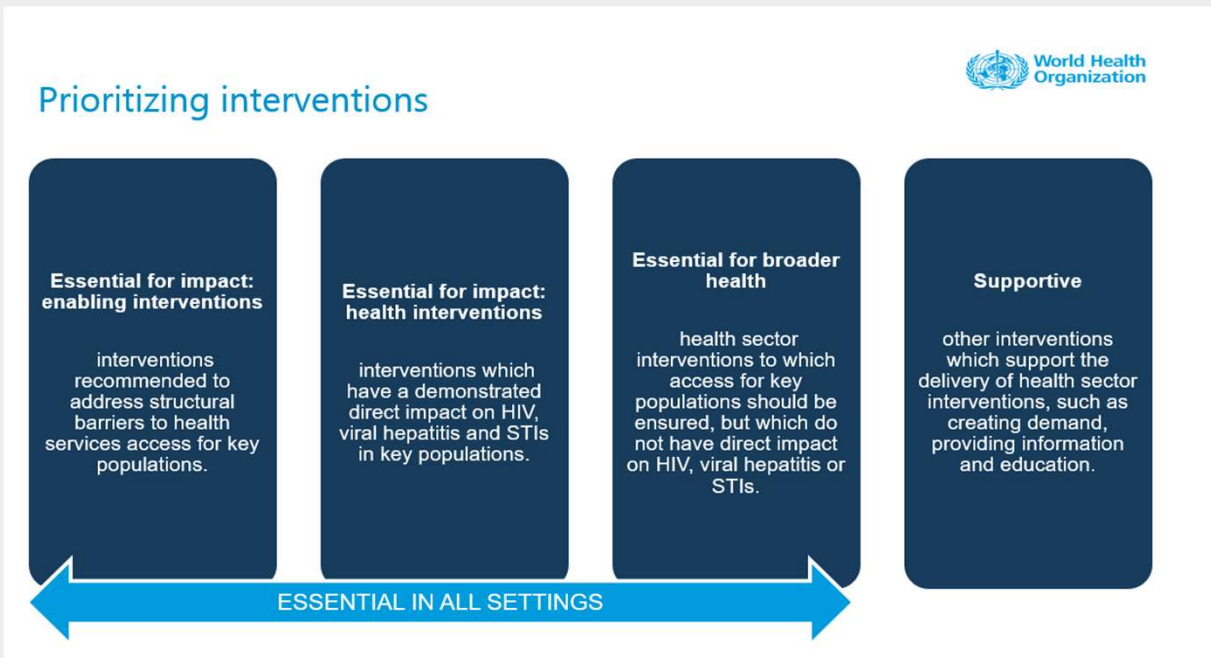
World Health Organization

Prioritizing interventions

Essential for impact: enabling interventions

interventions recommended to address structural barriers to health services access for key populations.

Essential for impact: health interventions

interventions which have a demonstrated direct impact on HIV, viral hepatitis and STIs in key populations.

Essential for broader health

health sector interventions to which access for key populations should be ensured, but which do not have direct impact on HIV, viral hepatitis or STIs.

Supportive

other interventions which support the delivery of health sector interventions, such as creating demand, providing information and education.

ESSENTIAL IN ALL SETTINGS